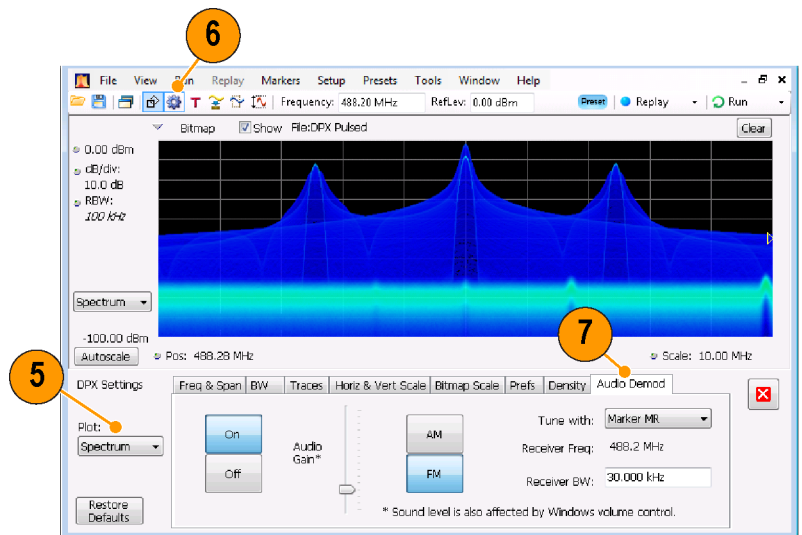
6

File View Run Replay Markers Setup Presets Tools Window Help

Frequency: 488.20 MHz RefLev: 0.00 dBm Preset Replay Run

Bitmap Show File:DPX Pulsed Clear

0.00 dBm
dB/div:
10.0 dB
RBW:
100 kHz

Spectrum

-100.00 dBm
Autoscale Pos: 488.20 MHz Scale: 10.00 MHz

5

7

DPX Settings Freq & Span BW Traces Horiz & Vert Scale Bitmap Scale Prefs Density Audio Demod

Plot:
Spectrum

On
Off

Audio Gain*

AM
FM

Tune with: Marker MR
Receiver Freq: 488.2 MHz
Receiver BW: 30.000 kHz

* Sound level is also affected by Windows volume control.

Restore Defaults